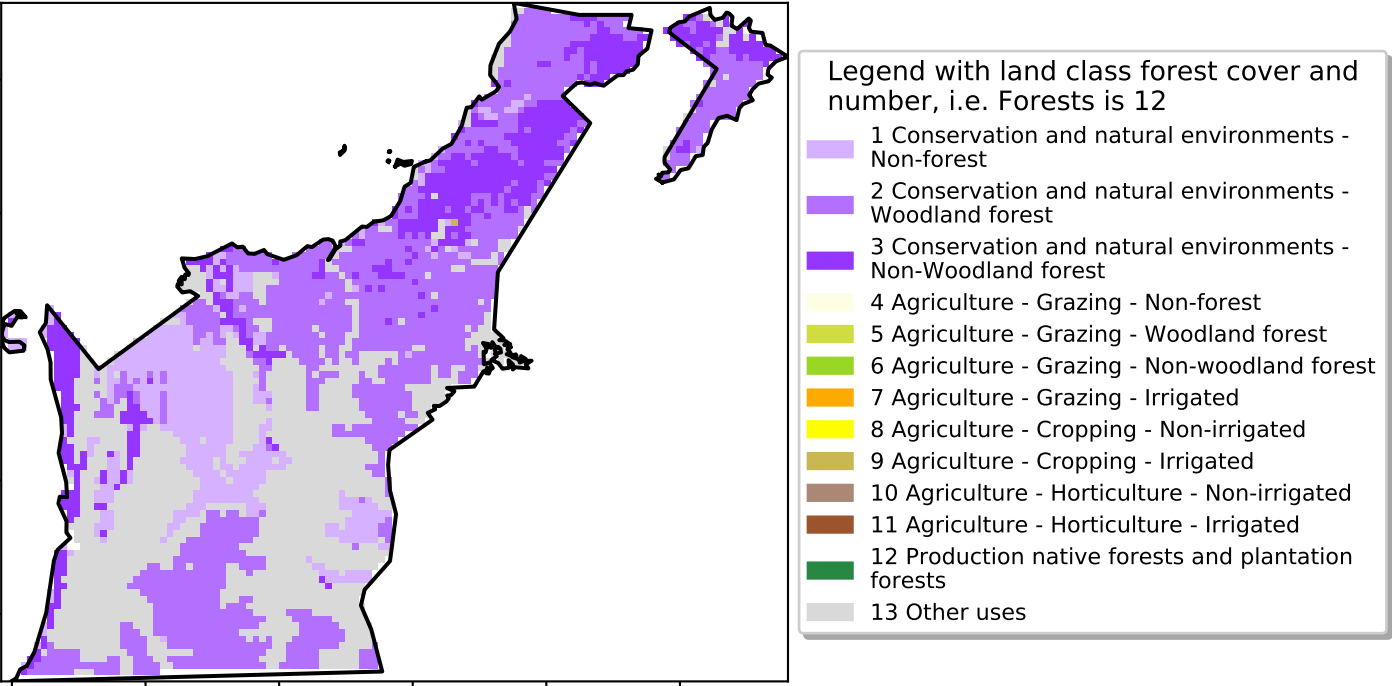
Legend with land class forest cover and number, i.e. Forests is 12

1 Conservation and natural environments - Non-forest
2 Conservation and natural environments - Woodland forest
3 Conservation and natural environments - Non-Woodland forest
4 Agriculture - Grazing - Non-forest
5 Agriculture - Grazing - Woodland forest
6 Agriculture - Grazing - Non-woodland forest
7 Agriculture - Grazing - Irrigated
8 Agriculture - Cropping - Non-irrigated
9 Agriculture - Cropping - Irrigated
10 Agriculture - Horticulture - Non-irrigated
11 Agriculture - Horticulture - Irrigated
12 Production native forests and plantation forests
13 Other uses